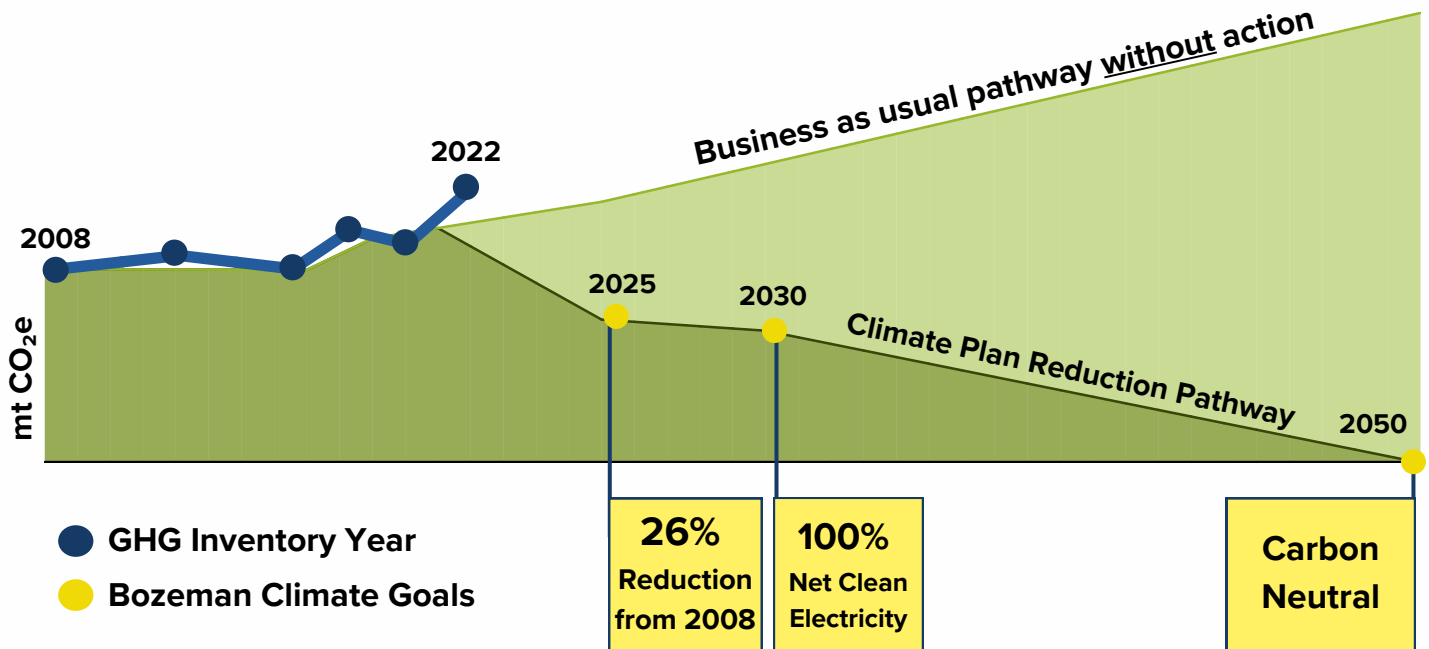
Business as usual pathway without action

2022

2008

2025

2030

Climate Plan Reduction Pathway

2050

mt $CO_2e$

GHG Inventory Year

Bozeman Climate Goals

26%
Reduction from 2008

100%
Net Clean Electricity

Carbon Neutral